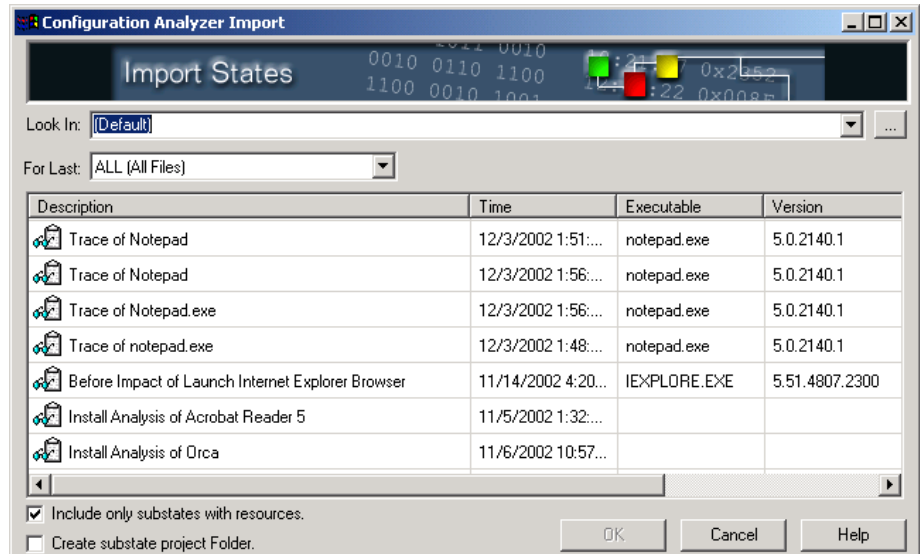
Configuration Analyzer Import

Import States

0010 0110 1100
1100 0010 1001

Look In: (Default)

For Last: ALL (All Files)

| Description | Time | Executable | Version |
|---|---|---|---|
| Trace of Notepad | 12/3/2002 1:51:... | notepad.exe | 5.0.2140.1 |
| Trace of Notepad | 12/3/2002 1:56:... | notepad.exe | 5.0.2140.1 |
| Trace of Notepad.exe | 12/3/2002 1:56:... | notepad.exe | 5.0.2140.1 |
| Trace of notepad.exe | 12/3/2002 1:48:... | notepad.exe | 5.0.2140.1 |
| Before Impact of Launch Internet Explorer Browser | 11/14/2002 4:20... | IEXPLORE.EXE | 5.51.4807.2300 |
| Install Analysis of Acrobat Reader 5 | 11/5/2002 1:32:... | | |
| Install Analysis of Orca | 11/6/2002 10:57... | | |

Include only substates with resources.
Create substate project Folder.

OK
Cancel
Help